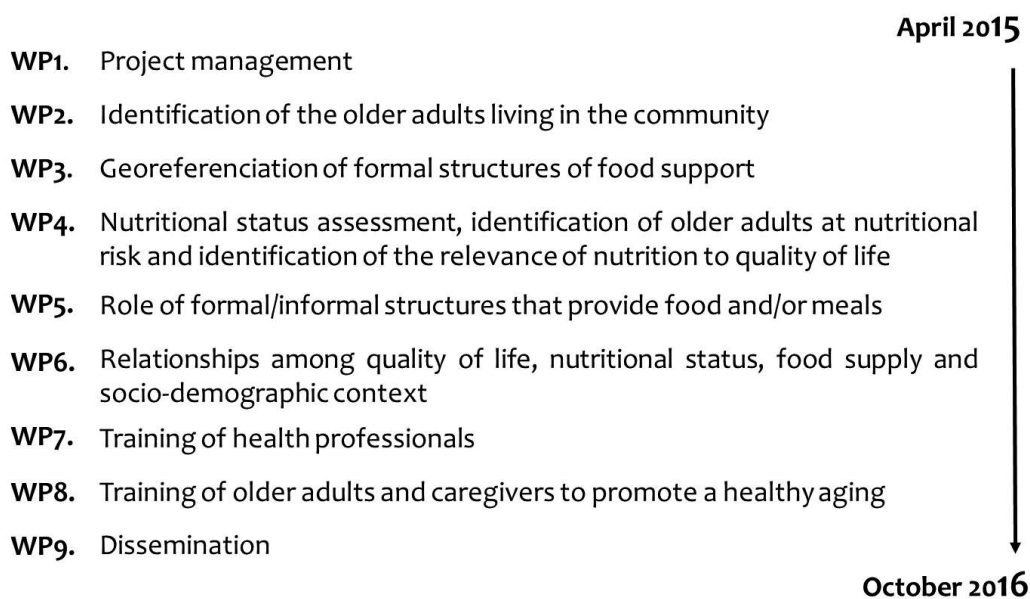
April 2015

WP1. Project management

WP2. Identification of the older adults living in the community

WP3. Georeferenciation of formal structures of food support

WP4. Nutritional status assessment, identification of older adults at nutritional risk and identification of the relevance of nutrition to quality of life

WP5. Role of formal/informal structures that provide food and/or meals

WP6. Relationships among quality of life, nutritional status, food supply and socio-demographic context

WP7. Training of health professionals

WP8. Training of older adults and caregivers to promote a healthy aging

WP9. Dissemination

October 2016